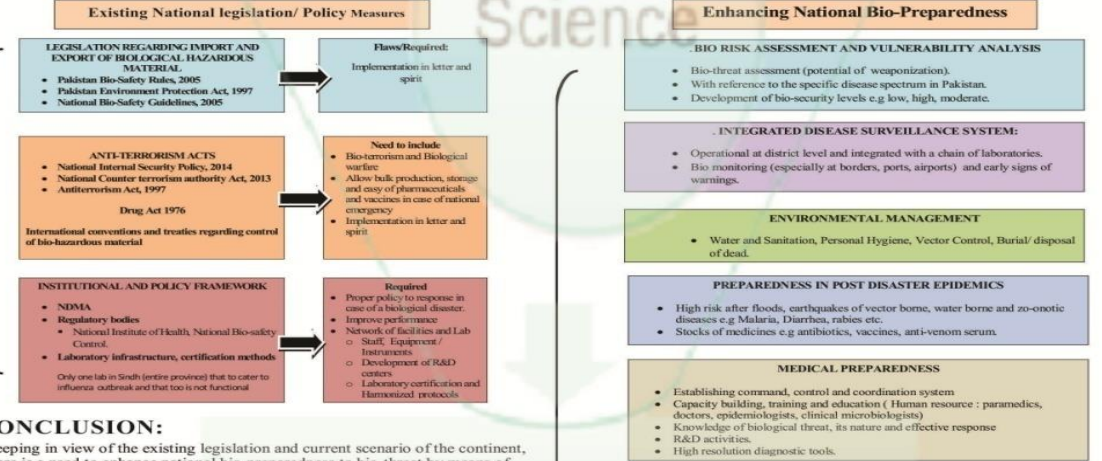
Existing National legislation/ Policy Measures

LEGISLATION REGARDING IMPORT AND EXPORT OF BIOLOGICAL HAZARDOUS MATERIAL
- Pakistan Bio-Safety Rules, 2005
- Pakistan Environment Protection Act, 1997
- National Bio-Safety Guidelines, 2005

Flaws/Required:
Implementation in letter and spirit

ANTI-TERRORISM ACTS
- National Internal Security Policy, 2014
- National Counter terrorism authority Act, 2013
- Antiterrorism Act, 1997

Drug Act 1976

International conventions and treaties regarding control of bio-hazardous material

Need to include
- Bio-terrorism and Biological warfare
- Allow bulk production, storage and easy of pharmaceuticals and vaccines in case of national emergency
- Implementation in letter and spirit

INSTITUTIONAL AND POLICY FRAMEWORK
- NDMA
- Regulatory bodies
  - National Institute of Health, National Bio-safety Control.
- Laboratory infrastructure, certification methods

Only one lab in Sindh (entire province) that to cater to influenza outbreak and that too is not functional

Required
- Proper policy to response in case of a biological disaster.
- Improve performance
- Network of facilities and Lab
  - Staff, Equipment / Instruments
  - Development of R&D centers
  - Laboratory certification and Harmonized protocols

ONCLUSION:
eeping in view of the existing legislation and current scenario of the continent,
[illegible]

Science

Enhancing National Bio-Preparedness

. BIO RISK ASSESSMENT AND VULNERABILITY ANALYSIS
- Bio-threat assessment (potential of weaponization).
- With reference to the specific disease spectrum in Pakistan.
- Development of bio-security levels e.g low, high, moderate.

. INTEGRATED DISEASE SURVEILLANCE SYSTEM:
- Operational at district level and integrated with a chain of laboratories.
- Bio monitoring (especially at borders, ports, airports) and early signs of warnings.

ENVIRONMENTAL MANAGEMENT
- Water and Sanitation, Personal Hygiene, Vector Control, Burial/ disposal of dead.

PREPAREDNESS IN POST DISASTER EPIDEMICS
- High risk after floods, earthquakes of vector borne, water borne and zo-onotic diseases e.g Malaria, Diarrhea, rabies etc.
- Stocks of medicines e.g antibiotics, vaccines, anti-venom serum.

MEDICAL PREPAREDNESS
- Establishing command, control and coordination system
- Capacity building, training and education ( Human resource : paramedics, doctors, epidemiologists, clinical microbiologists)
- Knowledge of biological threat, its nature and effective response
- R&D activities.
- High resolution diagnostic tools.